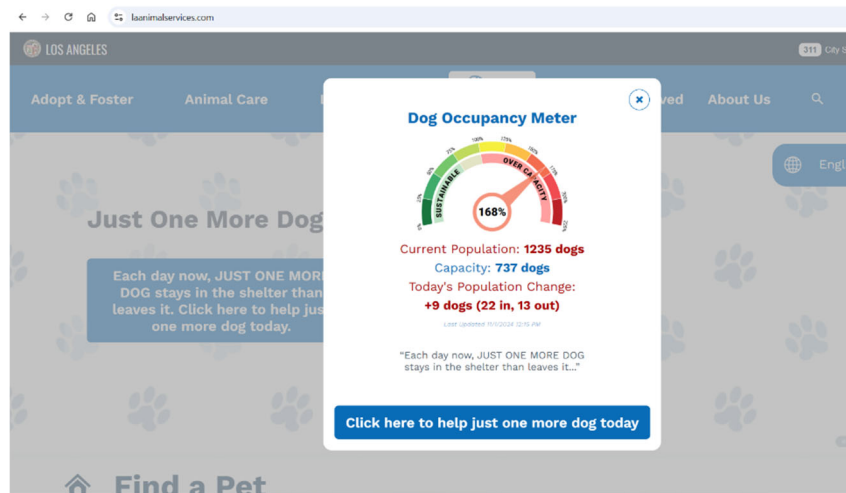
laanimalservices.com

LOS ANGELES

311 City S

Adopt & Foster

Animal Care

ved

About Us

Engl

Just One More Dog

Each day now, JUST ONE MORE DOG stays in the shelter than leaves it. Click here to help just one more dog today.

Find a Pet

Dog Occupancy Meter

0%

50%

75%

100%

125%

150%

175%

200%

225%

SUSTAINABLE

OVER CAPACITY

168%

Current Population: 1235 dogs

Capacity: 737 dogs

Today's Population Change:

+9 dogs (22 in, 13 out)

Last Updated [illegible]

"Each day now, JUST ONE MORE DOG stays in the shelter than leaves it..."

Click here to help just one more dog today